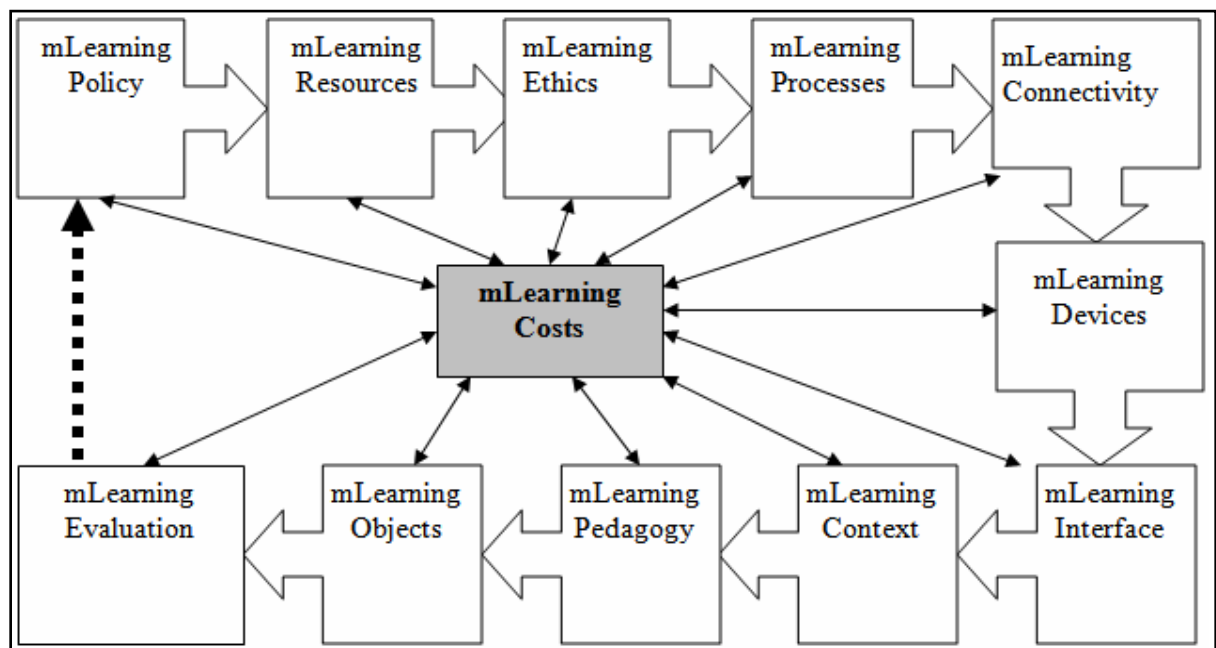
mLearning Policy

mLearning Resources

mLearning Ethics

mLearning Processes

mLearning Connectivity

mLearning Costs

mLearning Devices

mLearning Evaluation

mLearning Objects

mLearning Pedagogy

mLearning Context

mLearning Interface